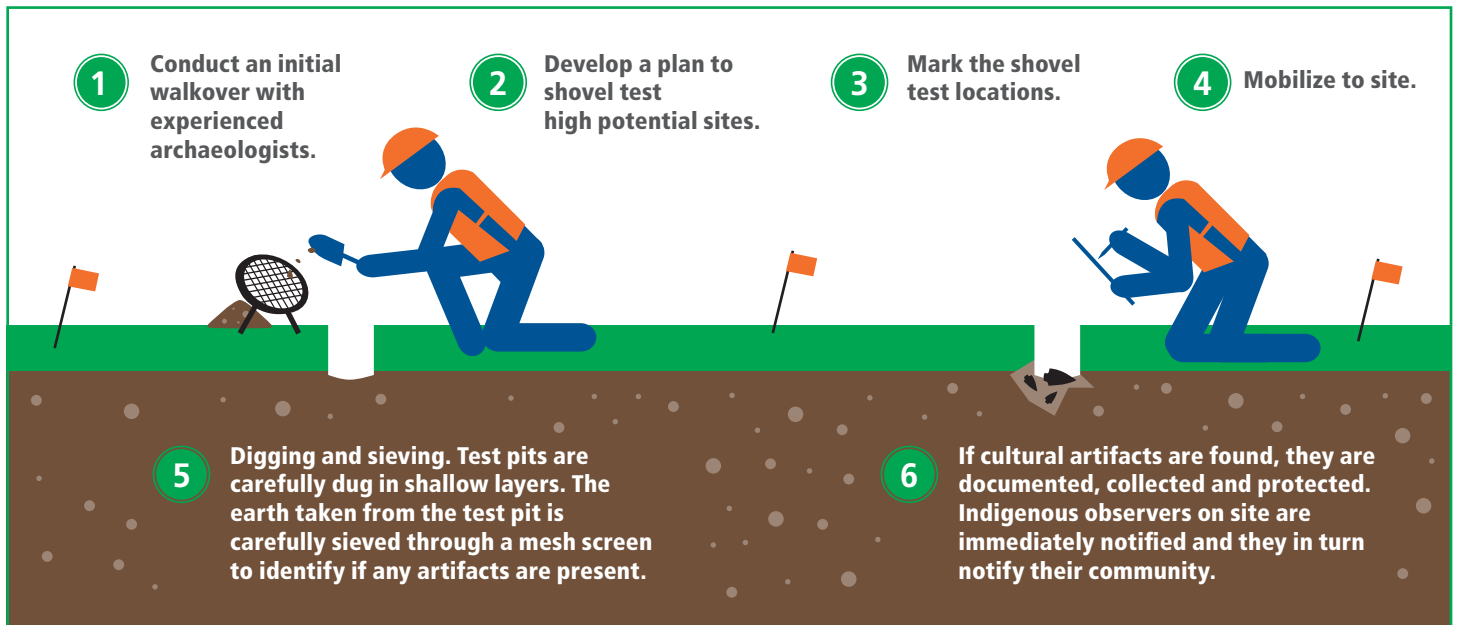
1 Conduct an initial walkover with experienced archaeologists.

2 Develop a plan to shovel test high potential sites.

3 Mark the shovel test locations.

4 Mobilize to site.

5 Digging and sieving. Test pits are carefully dug in shallow layers. The earth taken from the test pit is carefully sieved through a mesh screen to identify if any artifacts are present.

6 If cultural artifacts are found, they are documented, collected and protected. Indigenous observers on site are immediately notified and they in turn notify their community.